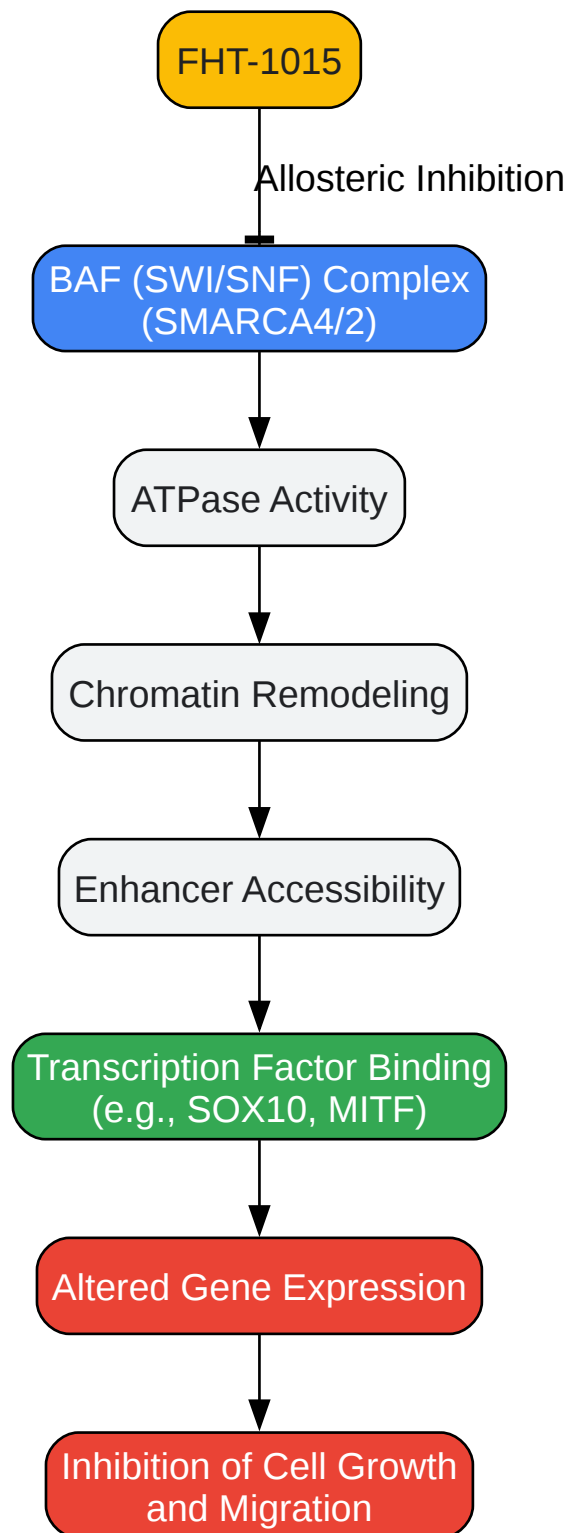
FHT-1015

Allosteric Inhibition

BAF (SWI/SNF) Complex (SMARCA4/2)

ATPase Activity

Chromatin Remodeling

Enhancer Accessibility

Transcription Factor Binding (e.g., SOX10, MITF)

Altered Gene Expression

Inhibition of Cell Growth and Migration